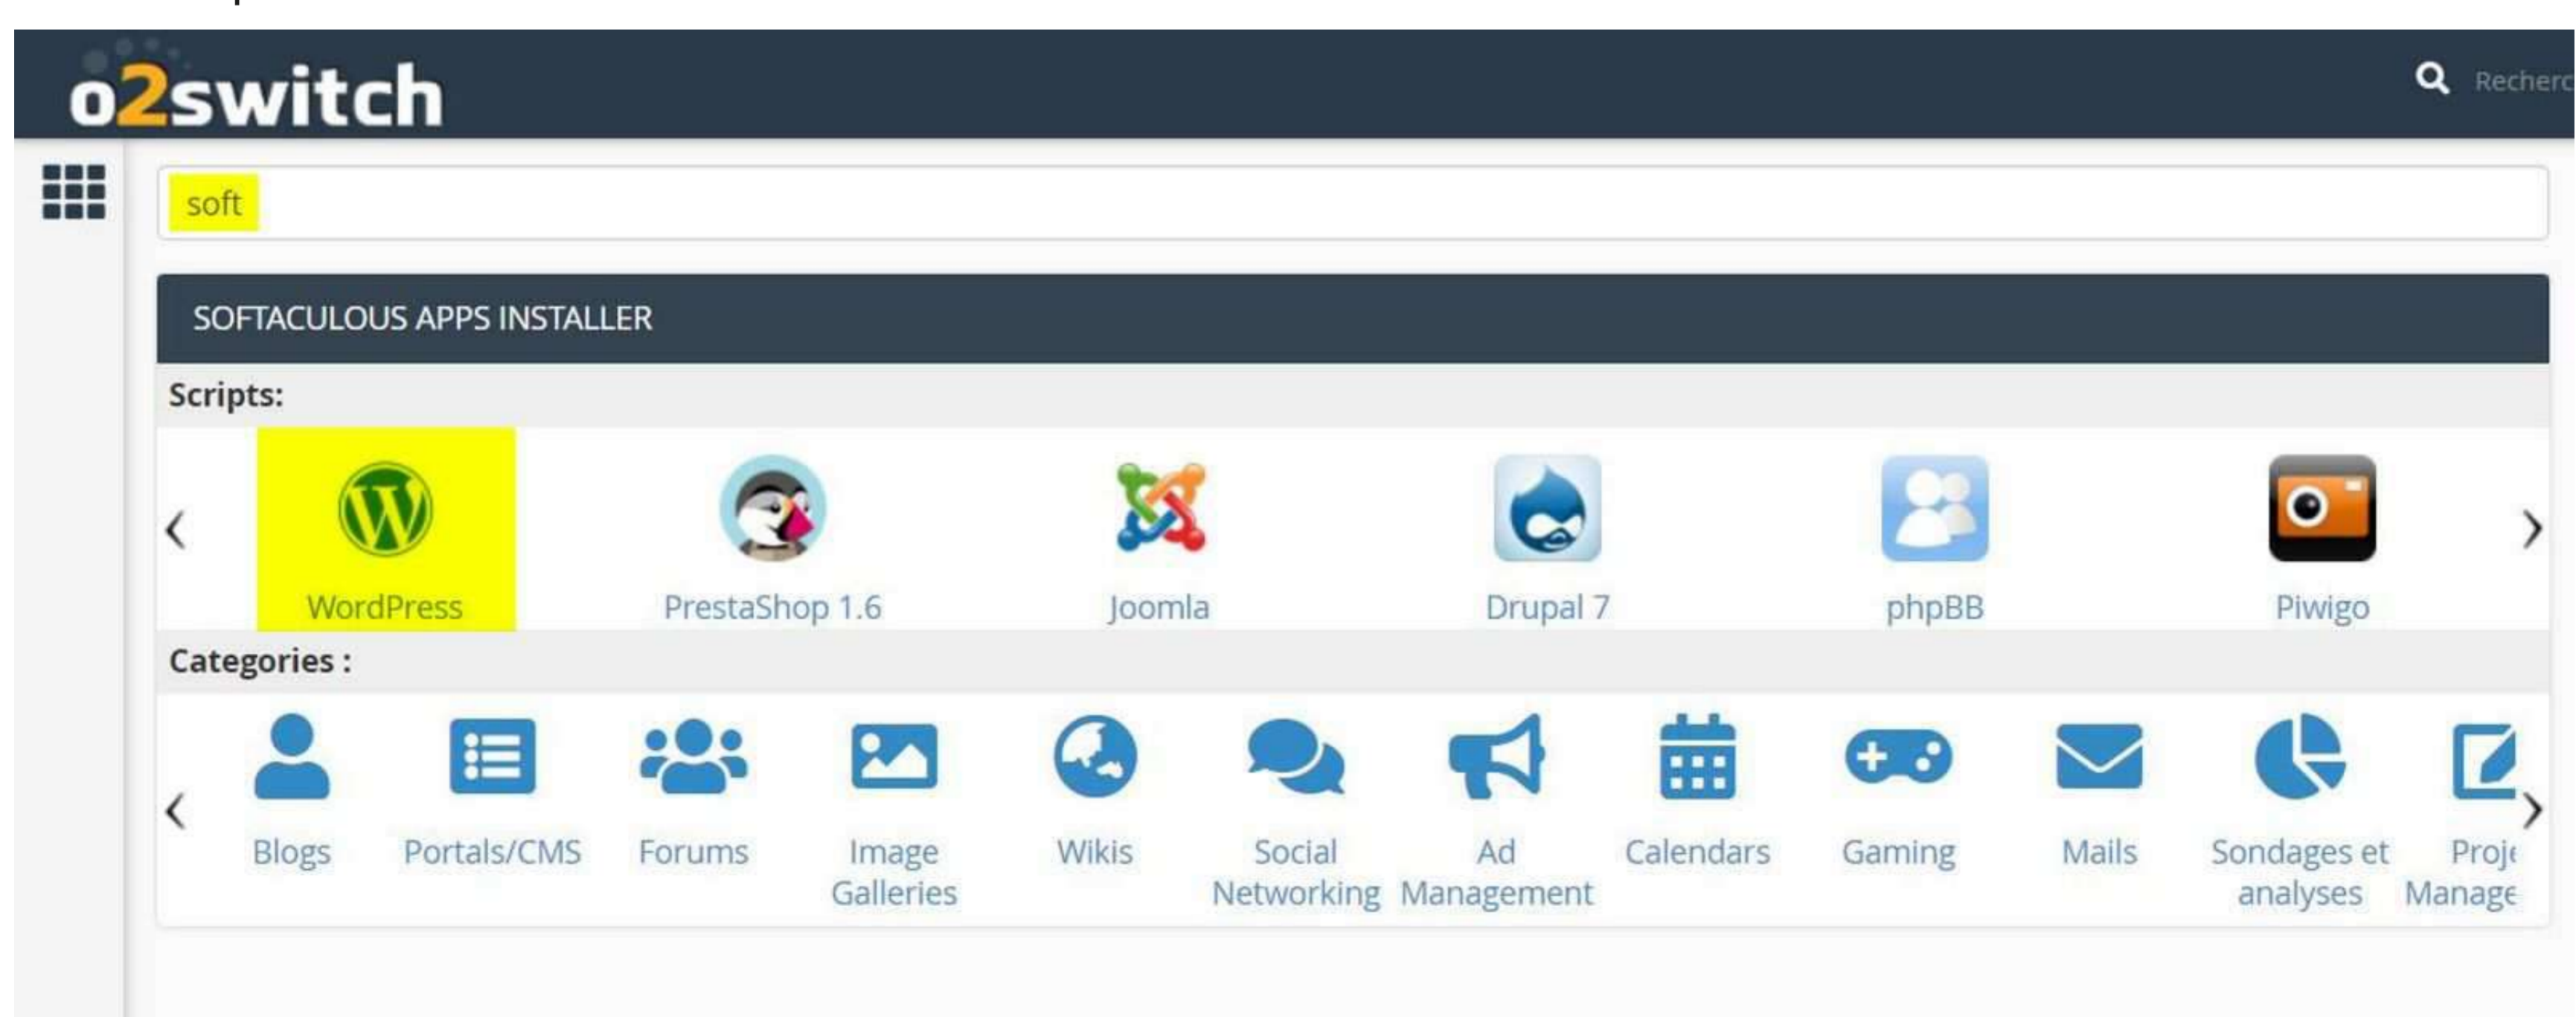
o2switch

Recherc

soft

SOFTACULOUS APPS INSTALLER

Scripts:

‹ WordPress PrestaShop 1.6 Joomla Drupal 7 phpBB Piwigo ›

Categories :

‹ Blogs Portals/CMS Forums Image Galleries Wikis Social Networking Ad Management Calendars Gaming Mails Sondages et analyses Proj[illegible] Manag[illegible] ›